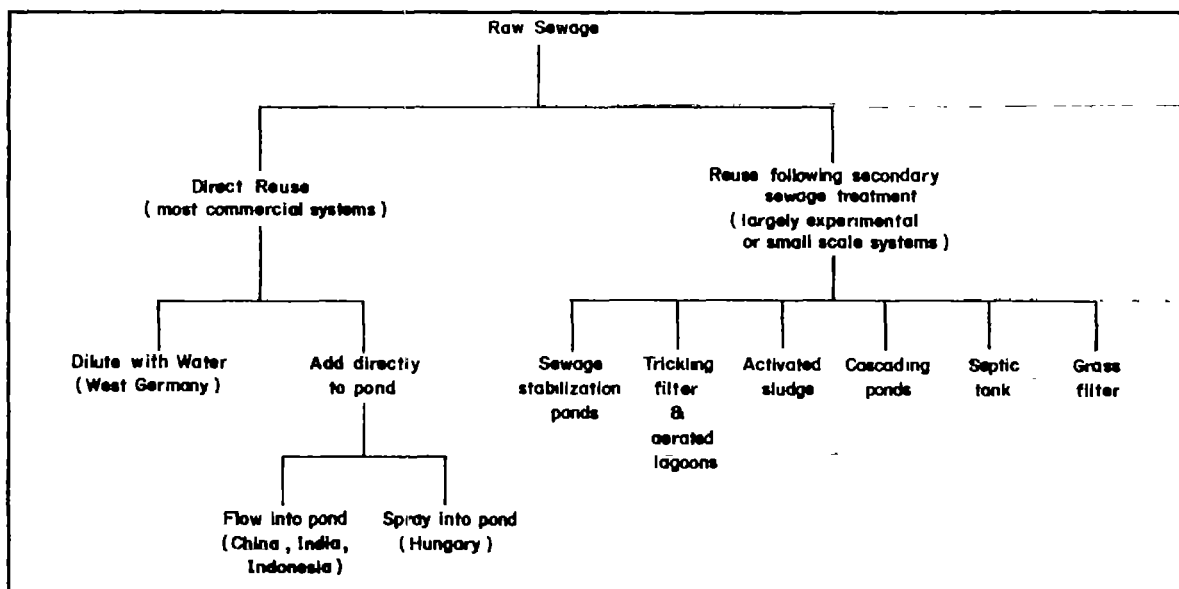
Raw Sewage

Direct Reuse
( most commercial systems )

Reuse following secondary sewage treatment
( largely experimental or small scale systems )

Dilute with Water
( West Germany )

Add directly to pond

Flow into pond
( China , India, Indonesia )

Spray into pond
( Hungary )

Sewage stabilization ponds

Trickling filter & aerated lagoons

Activated sludge

Cascading ponds

Septic tank

Grass filter